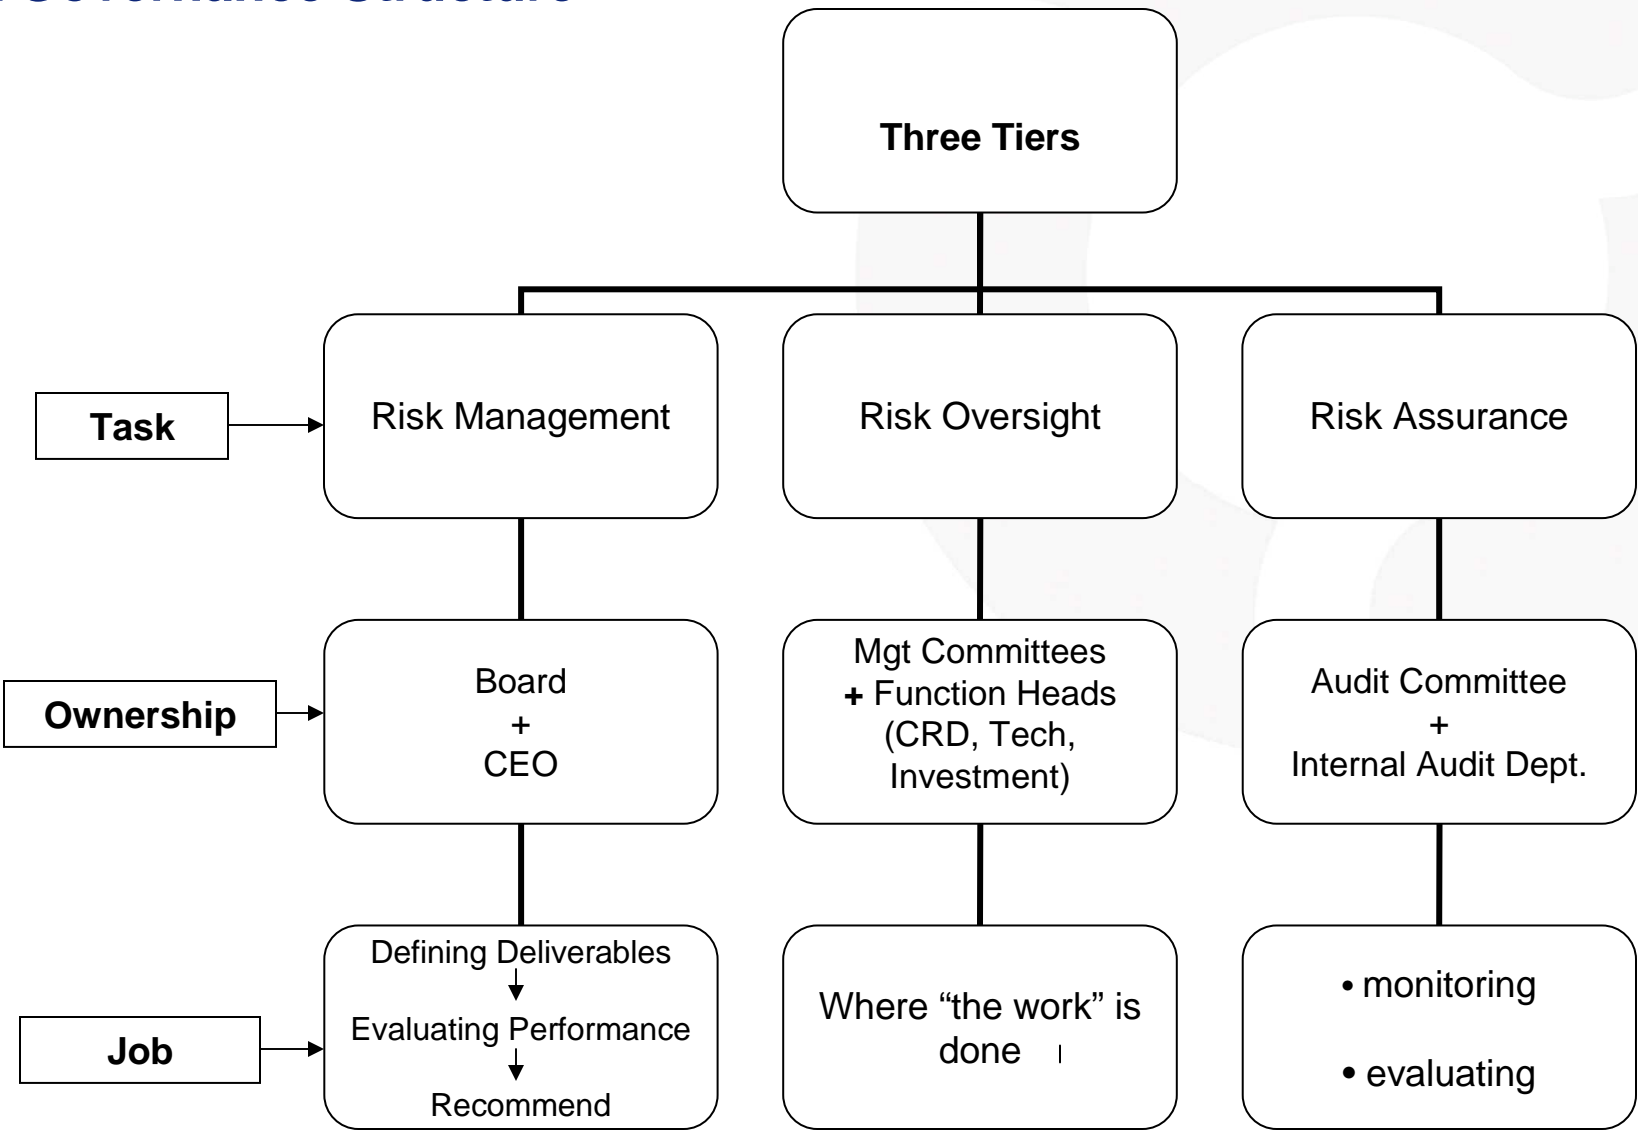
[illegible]

Three Tiers

Task

Risk Management

Risk Oversight

Risk Assurance

Ownership

Board
+
CEO

Mgt Committees
+ Function Heads
(CRD, Tech, Investment)

Audit Committee
+
Internal Audit Dept.

Job

Defining Deliverables
Evaluating Performance
Recommend

Where "the work" is done

• monitoring
• evaluating